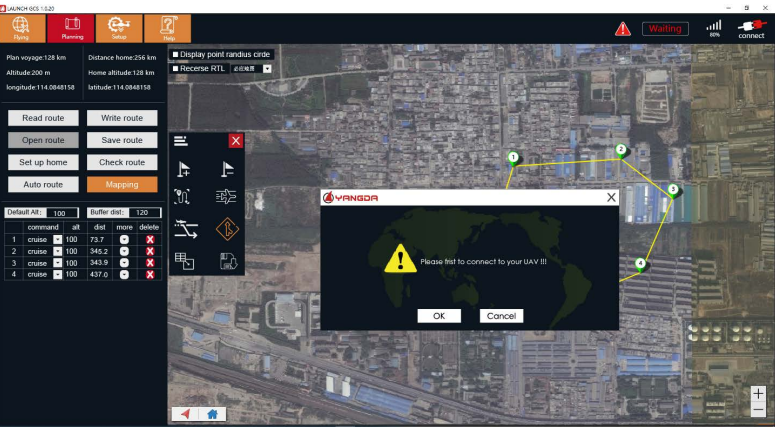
LAUNCH GCS 1.0.20

Flying
Planning
Setup
Help

Waiting
80%
connect

Plan voyage:128 km
Distance home:256 km
Altitude:200 m
Home altitude:128 km
longitude:114.0848158
latitude:114.0848158

Display point randius circle
Recerse RTL
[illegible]

Read route
Write route
Open route
Save route
Set up home
Check route
Auto route
Mapping

Default Alt: 100
Buffer dist: 120

| | command | alt | dist | more | delete |
|---|---|---|---|---|---|
| 1 | cruise | 100 | 73.7 | | |
| 2 | cruise | 100 | 345.2 | | |
| 3 | cruise | 100 | 343.9 | | |
| 4 | cruise | 100 | 437.0 | | |

1
2
3
4

YANGDA

Please first to connect to your UAV !!!

OK
Cancel

+
−